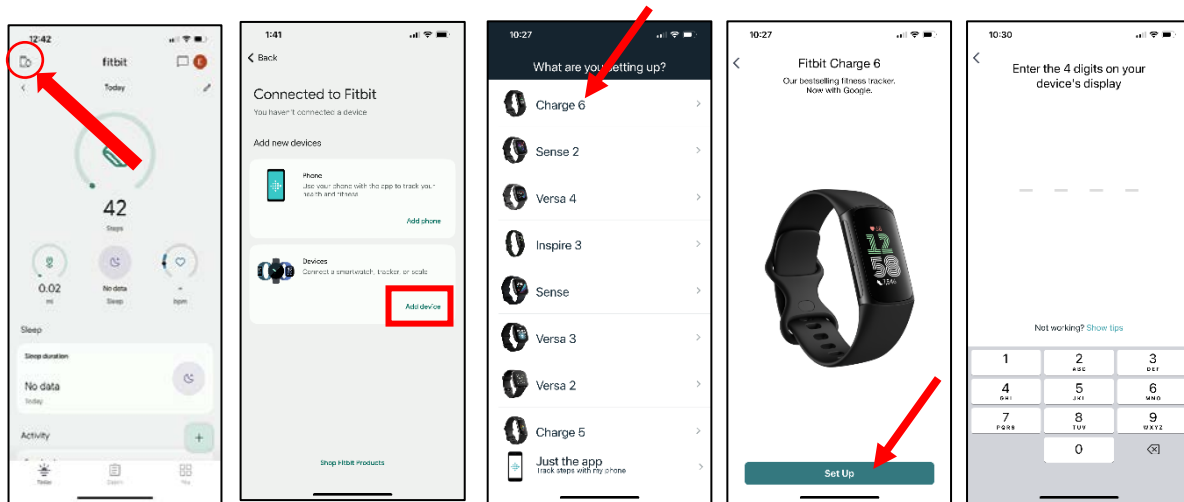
12:42

fitbit

E

Today

42

Steps

0.02

mi

No data

Sleep

bpm

Sleep

Sleep duration

No data

Today

Activity

Today

Coach

You

1:41

Back

Connected to Fitbit

You haven't connected a device

Add new devices

Phone

Use your phone with the app to track your health and fitness

Add phone

Devices

Connect a smartwatch, tracker, or scale

Add device

Shop Fitbit Products

10:27

What are you setting up?

Charge 6

Sense 2

Versa 4

Inspire 3

Sense

Versa 3

Versa 2

Charge 5

Just the app

Track steps with my phone

10:27

Fitbit Charge 6

Our bestselling fitness tracker. Now with Google.

12

58

Set Up

10:30

Enter the 4 digits on your device's display

Not working? Show tips

| 1 | 2 ABC | 3 DEF |
|---|---|---|
| 4 GHI | 5 JKL | 6 MNO |
| 7 PQRS | 8 TUV | 9 WXYZ |
| | 0 | ⌫ |